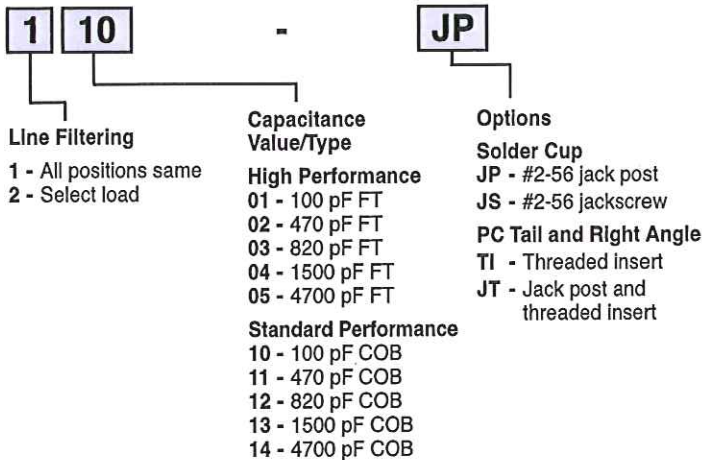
1 10 - JP

Line Filtering
1 - All positions same
2 - Select load

Capacitance Value/Type
High Performance
01 - 100 pF FT
02 - 470 pF FT
03 - 820 pF FT
04 - 1500 pF FT
05 - 4700 pF FT
Standard Performance
10 - 100 pF COB
11 - 470 pF COB
12 - 820 pF COB
13 - 1500 pF COB
14 - 4700 pF COB

Options
Solder Cup
JP - #2-56 jack post
JS - #2-56 jackscrew
PC Tail and Right Angle
TI - Threaded insert
JT - Jack post and threaded insert